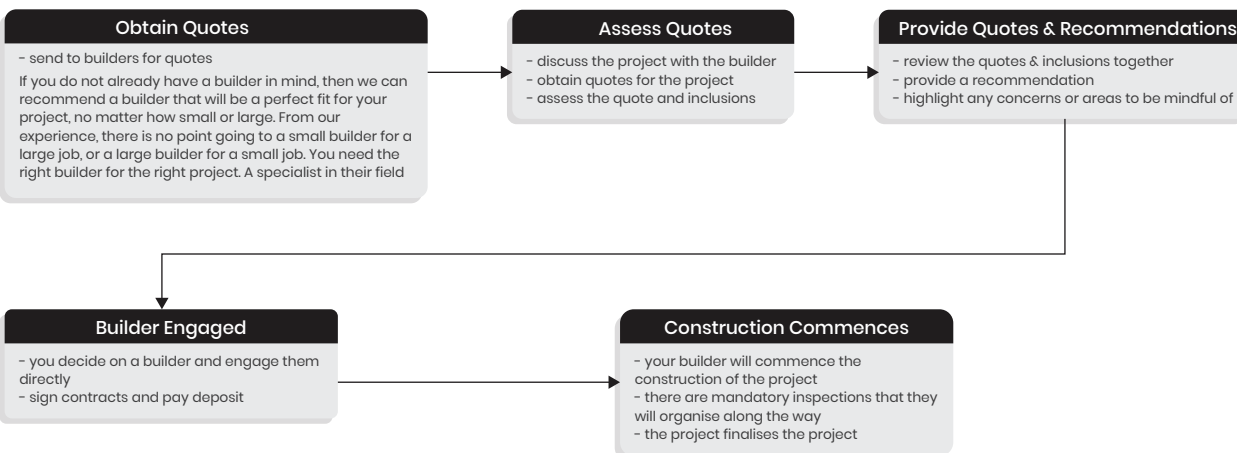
Obtain Quotes

- send to builders for quotes

If you do not already have a builder in mind, then we can recommend a builder that will be a perfect fit for your project, no matter how small or large. From our experience, there is no point going to a small builder for a large job, or a large builder for a small job. You need the right builder for the right project. A specialist in their field

Assess Quotes

- discuss the project with the builder
- obtain quotes for the project
- assess the quote and inclusions

Provide Quotes & Recommendations

- review the quotes & inclusions together
- provide a recommendation
- highlight any concerns or areas to be mindful of

Builder Engaged

- you decide on a builder and engage them directly
- sign contracts and pay deposit

Construction Commences

- your builder will commence the construction of the project
- there are mandatory inspections that they will organise along the way
- the project finalises the project